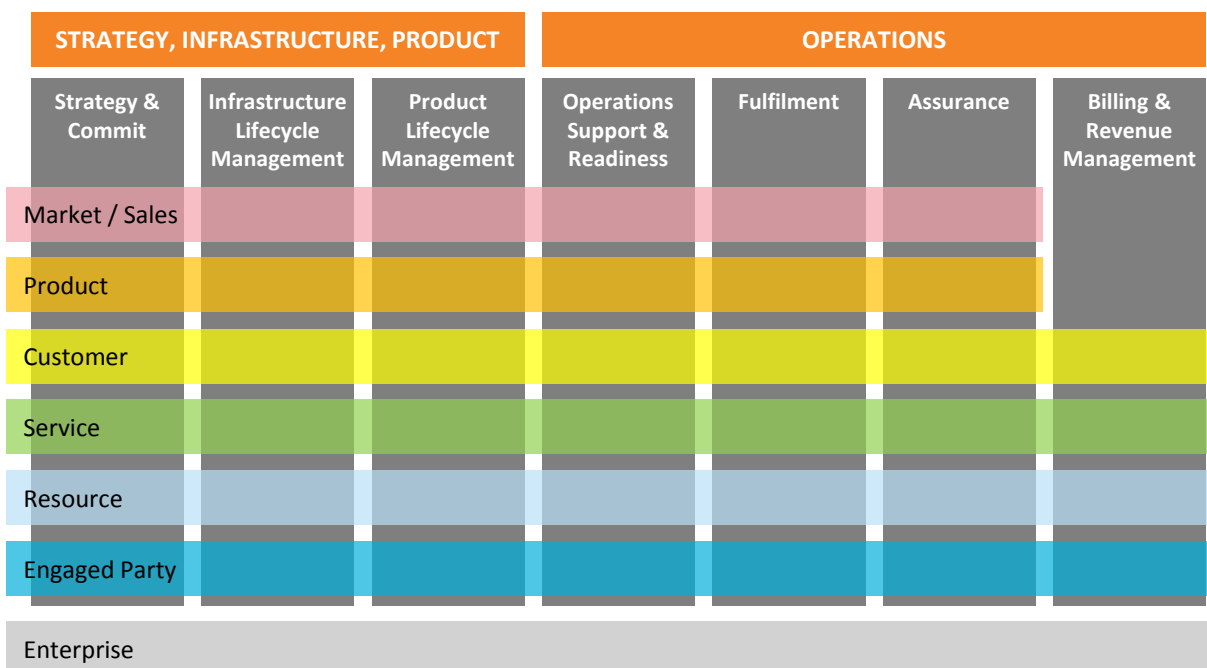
STRATEGY, INFRASTRUCTURE, PRODUCT

OPERATIONS

Strategy & Commit

Infrastructure Lifecycle Management

Product Lifecycle Management

Operations Support & Readiness

Fulfilment

Assurance

Billing & Revenue Management

Market / Sales

Product

Customer

Service

Resource

Engaged Party

Enterprise